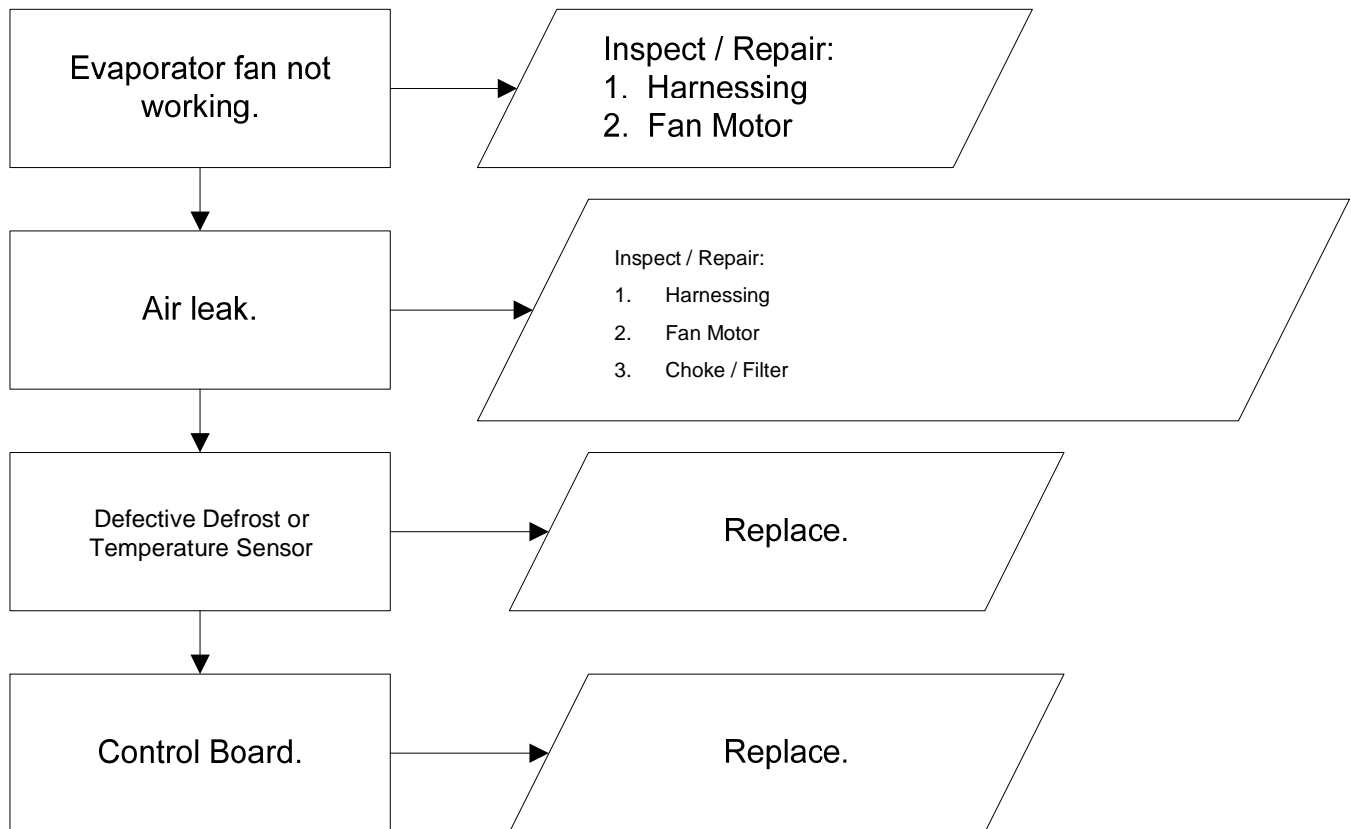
Evaporator fan not working.

Inspect / Repair:
1. Harnessing
2. Fan Motor

Air leak.

Inspect / Repair:
1. Harnessing
2. Fan Motor
3. Choke / Filter

Defective Defrost or Temperature Sensor

Replace.

Control Board.

Replace.